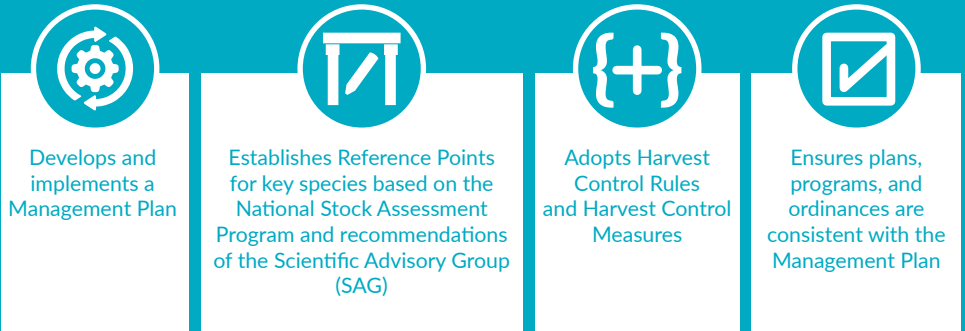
Develops and implements a Management Plan

Establishes Reference Points for key species based on the National Stock Assessment Program and recommendations of the Scientific Advisory Group (SAG)

Adopts Harvest Control Rules and Harvest Control Measures

Ensures plans, programs, and ordinances are consistent with the Management Plan